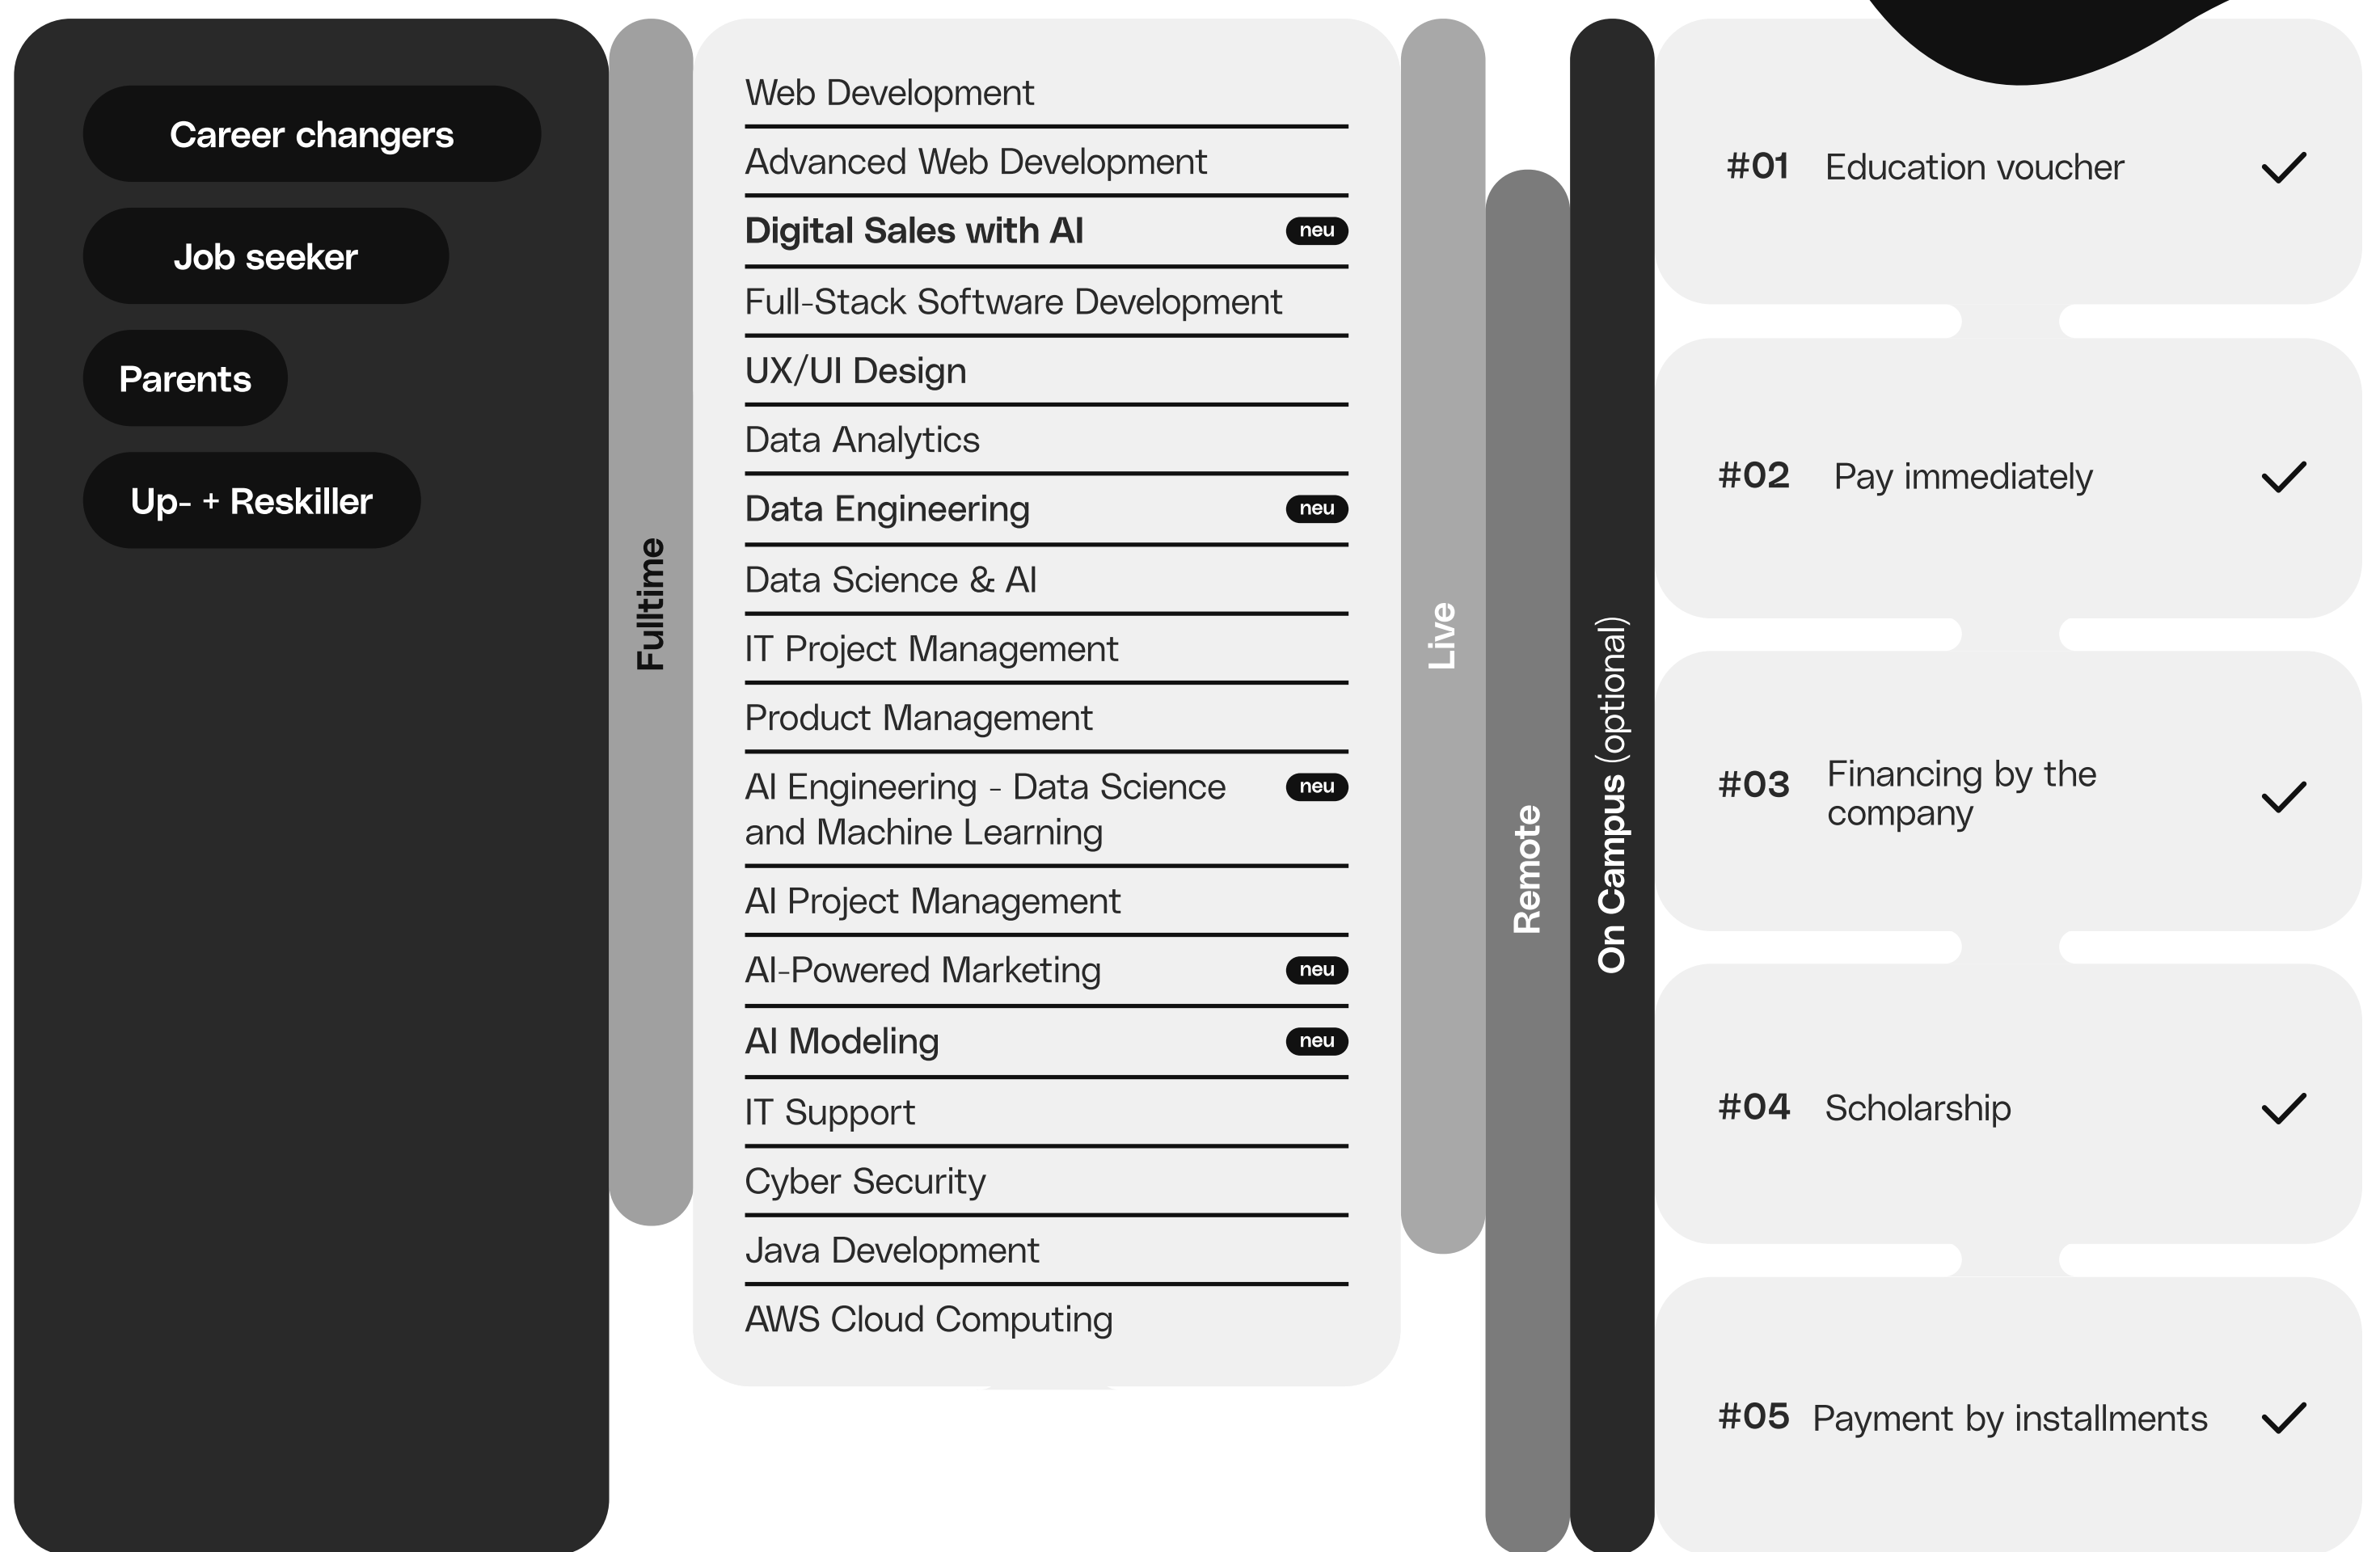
Career changers

Job seeker

Parents

Up- + Reskiller

Fulltime

Web Development

Advanced Web Development

Digital Sales with AI neu

Full-Stack Software Development

UX/UI Design

Data Analytics

Data Engineering neu

Data Science & AI

IT Project Management

Product Management

AI Engineering - Data Science and Machine Learning neu

AI Project Management

AI-Powered Marketing neu

AI Modeling neu

IT Support

Cyber Security

Java Development

AWS Cloud Computing

Live

Remote

On Campus (optional)

#01 Education voucher

#02 Pay immediately

#03 Financing by the company

#04 Scholarship

#05 Payment by installments